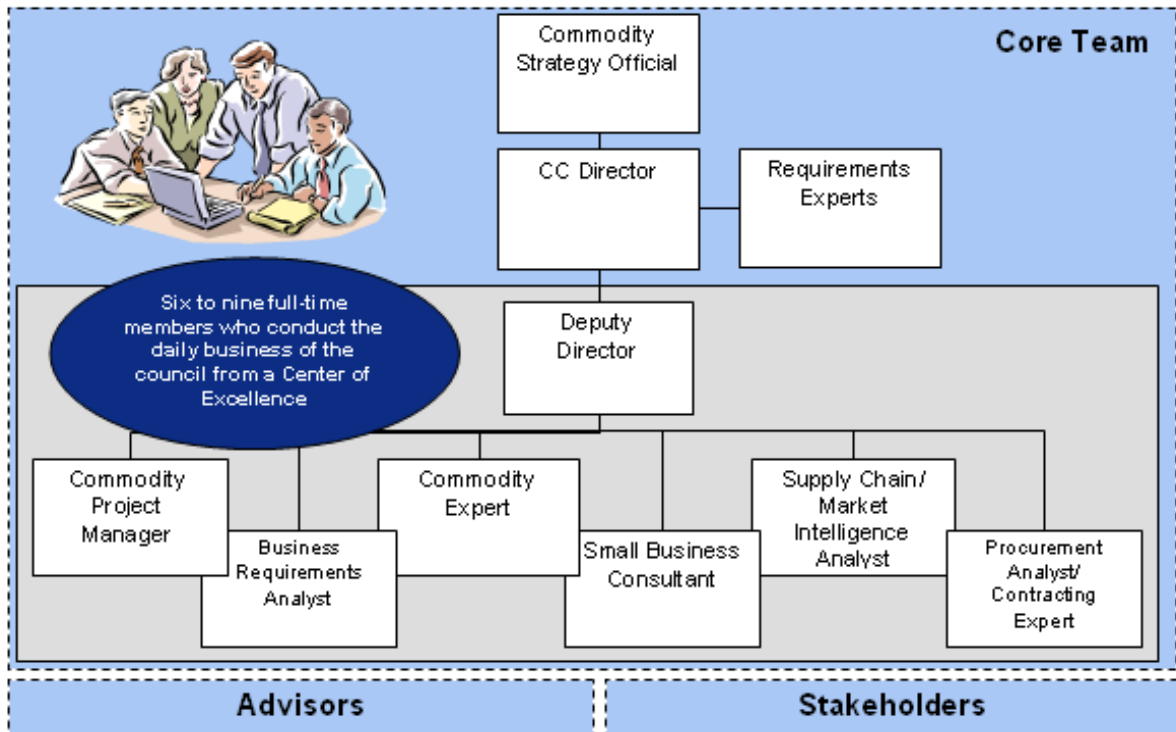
Core Team

Commodity Strategy Official

CC Director

Requirements Experts

Six to nine full-time members who conduct the daily business of the council from a Center of Excellence

Deputy Director

Commodity Project Manager

Business Requirements Analyst

Commodity Expert

Small Business Consultant

Supply Chain/ Market Intelligence Analyst

Procurement Analyst/ Contracting Expert

Advisors

Stakeholders